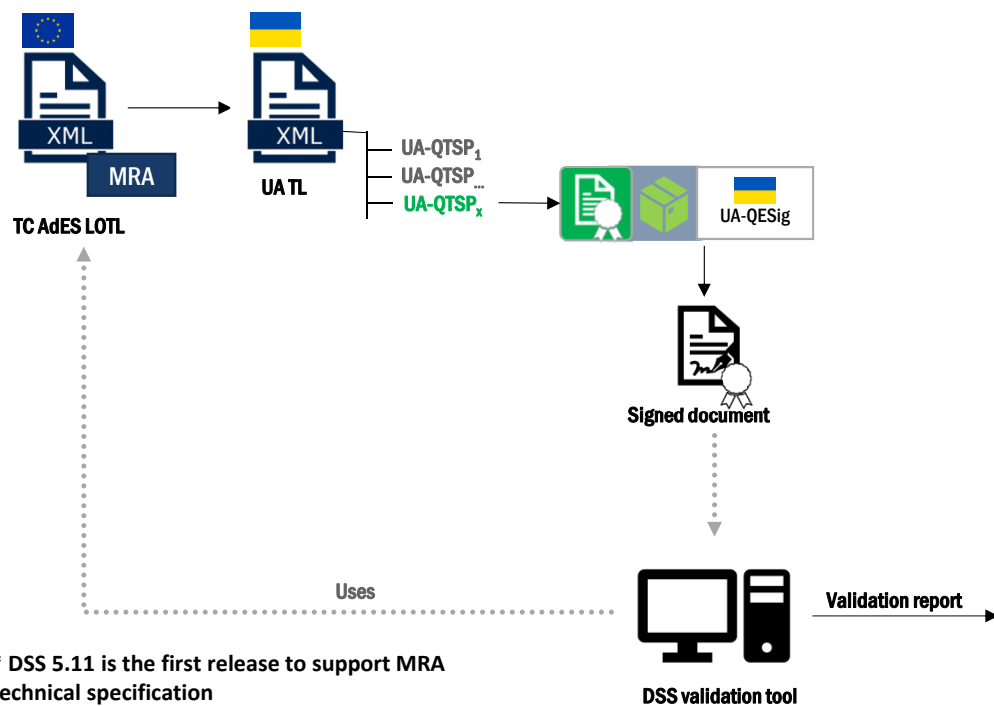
XML

MRA

TC AdES LOTL

XML

UA TL

UA-QTSP$_1$

UA-QTSP$_{...}$

UA-QTSP$_x$

UA-QESig

Signed document

Uses

DSS validation tool

Validation report

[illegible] DSS 5.11 is the first release to support MRA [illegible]echnical specification